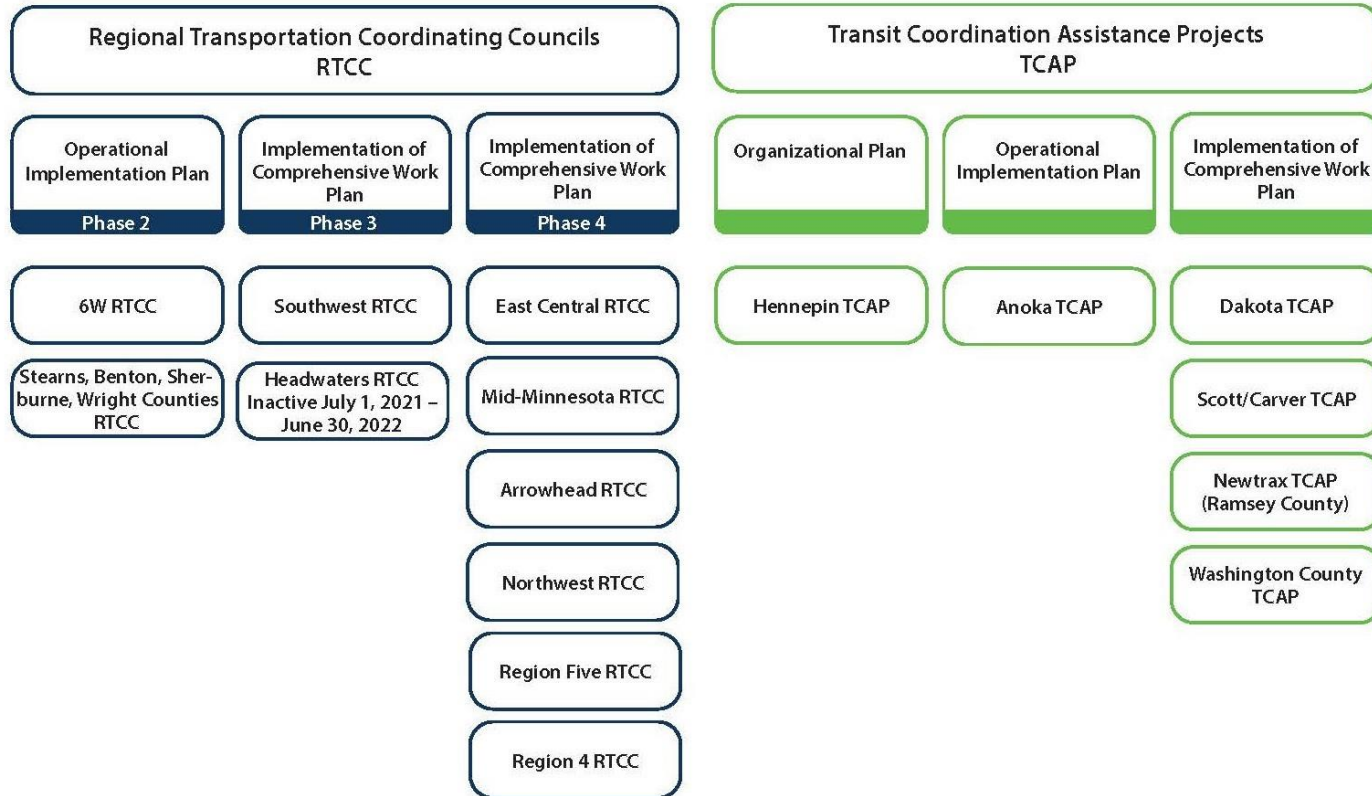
Regional Transportation Coordinating Councils
RTCC

Operational Implementation Plan
Phase 2

Implementation of Comprehensive Work Plan
Phase 3

Implementation of Comprehensive Work Plan
Phase 4

6W RTCC

Stearns, Benton, Sherburne, Wright Counties RTCC

Southwest RTCC

Headwaters RTCC Inactive July 1, 2021 – June 30, 2022

East Central RTCC

Mid-Minnesota RTCC

Arrowhead RTCC

Northwest RTCC

Region Five RTCC

Region 4 RTCC

Transit Coordination Assistance Projects
TCAP

Organizational Plan

Operational Implementation Plan

Implementation of Comprehensive Work Plan

Hennepin TCAP

Anoka TCAP

Dakota TCAP

Scott/Carver TCAP

Newtrax TCAP (Ramsey County)

Washington County TCAP